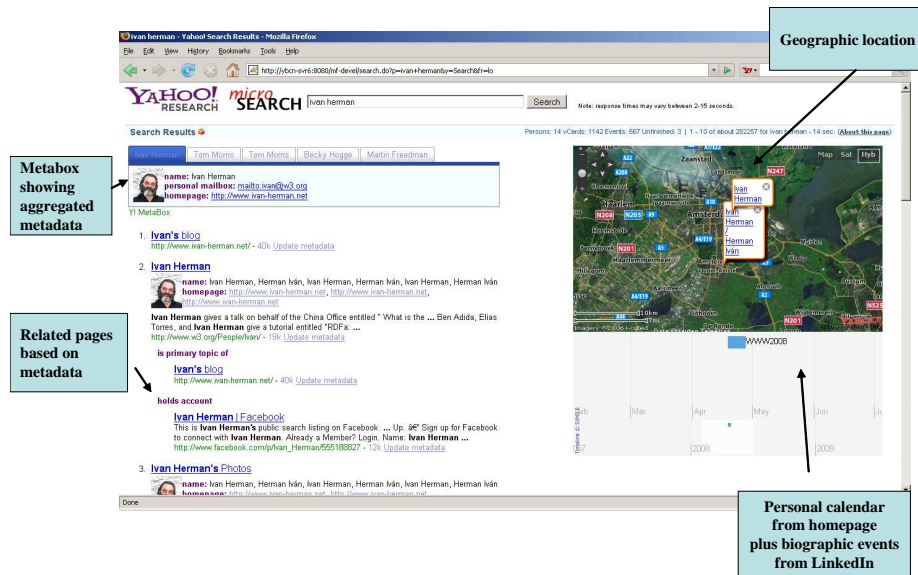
ivan herman - Yahoo! Search Results - Mozilla Firefox

File Edit View History Bookmarks Tools Help

http://ybcn-svr6:8080/mf-devel/search.do?p=ivan+herman&y=Search&fr=lo

YAHOO! RESEARCH micro SEARCH ivan herman Search Note: response times may vary between 2-15 seconds.

Search Results

Persons: 14 vCards: 1142 Events: 667 Unfinished: 3 | 1 - 10 of about 282257 for ivan herman - 14 sec. (About this page)

Ivan Herman | Tom Morris | Tom Morris | Becky Hogge | Martin Freedman

name: Ivan Herman
personal mailbox: mailto:ivan@w3.org
homepage: http://www.ivan-herman.net

Y! MetaBox

1. Ivan's blog
http://www.ivan-herman.net/ - 40k Update metadata

2. Ivan Herman
name: Ivan Herman, Herman Iván, Ivan Herman, Herman Iván, Ivan Herman, Herman Iván
homepage: http://www.ivan-herman.net, http://www.ivan-herman.net, http://www.ivan-herman.net
Ivan Herman gives a talk on behalf of the China Office entitled " What is the ... Ben Adida, Elias Torres, and Ivan Herman give a tutorial entitled "RDFa: ...
http://www.w3.org/People/Ivan/ - 19k Update metadata

is primary topic of
Ivan's blog
http://www.ivan-herman.net/ - 40k Update metadata

holds account
Ivan Herman | Facebook
This is Ivan Herman's public search listing on Facebook. ... Up. â€" Sign up for Facebook to connect with Ivan Herman. Already a Member? Login. Name: Ivan Herman ...
http://www.facebook.com/p/Ivan_Herman/555188827 - 12k Update metadata

3. Ivan Herman's Photos
name: Ivan Herman, Herman Iván, Ivan Herman, Herman Iván, Ivan Herman, Herman Iván
homepage: http://www.ivan-herman.net, http://www.ivan-herman.net

Done

Map Sat Hyb
Zaanstad Haarlem Amsterdam
Ivan Herman
Ivan Herman / Herman Iván

WWW2008
Feb Mar Apr May Jun Jul
2008 2009

Geographic location

Metabox showing aggregated metadata

Related pages based on metadata

Personal calendar from homepage plus biographic events from LinkedIn